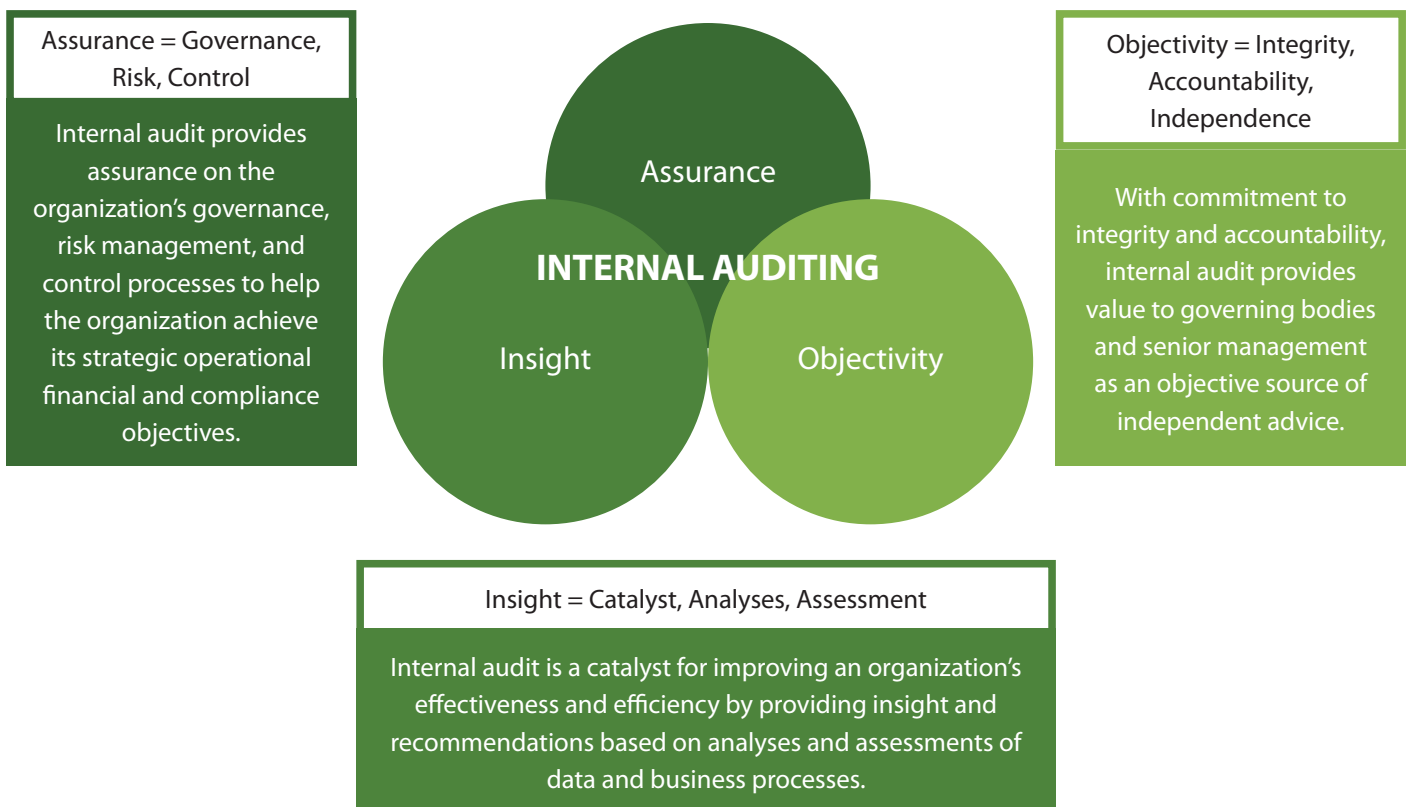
Assurance = Governance, Risk, Control

Internal audit provides assurance on the organization’s governance, risk management, and control processes to help the organization achieve its strategic operational financial and compliance objectives.

Assurance

INTERNAL AUDITING

Insight

Objectivity

Objectivity = Integrity, Accountability, Independence

With commitment to integrity and accountability, internal audit provides value to governing bodies and senior management as an objective source of independent advice.

Insight = Catalyst, Analyses, Assessment

Internal audit is a catalyst for improving an organization’s effectiveness and efficiency by providing insight and recommendations based on analyses and assessments of data and business processes.